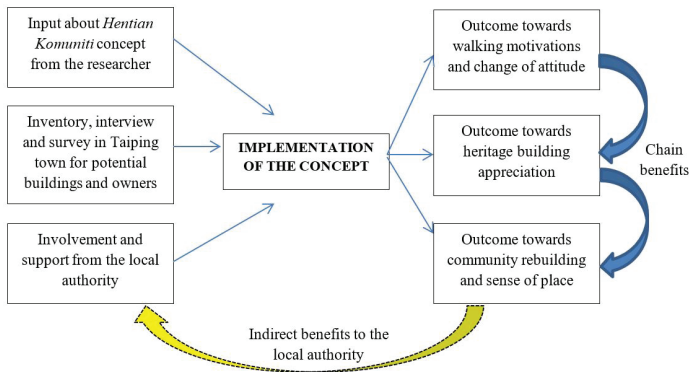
Input about *Hentian Komuniti* concept from the researcher

Inventory, interview and survey in Taiping town for potential buildings and owners

Involvement and support from the local authority

IMPLEMENTATION OF THE CONCEPT

Outcome towards walking motivations and change of attitude

Outcome towards heritage building appreciation

Outcome towards community rebuilding and sense of place

Chain benefits

Indirect benefits to the local authority